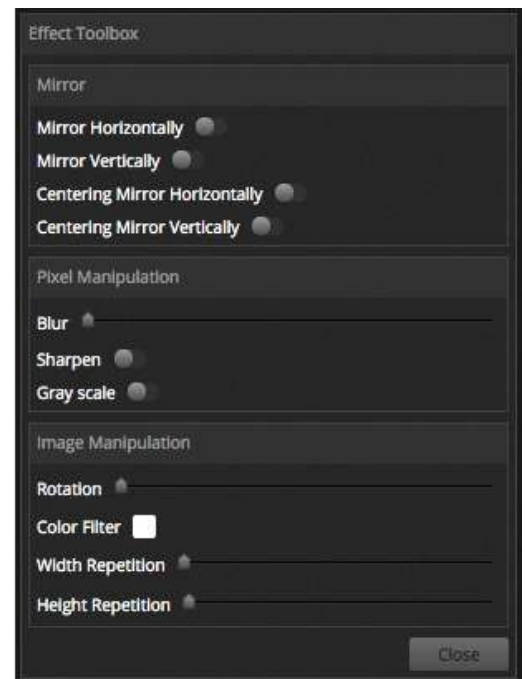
Effect Toolbox

Mirror

Mirror Horizontally

Mirror Vertically

Centering Mirror Horizontally

Centering Mirror Vertically

Pixel Manipulation

Blur

Sharpen

Gray scale

Image Manipulation

Rotation

Color Filter

Width Repetition

Height Repetition

Close